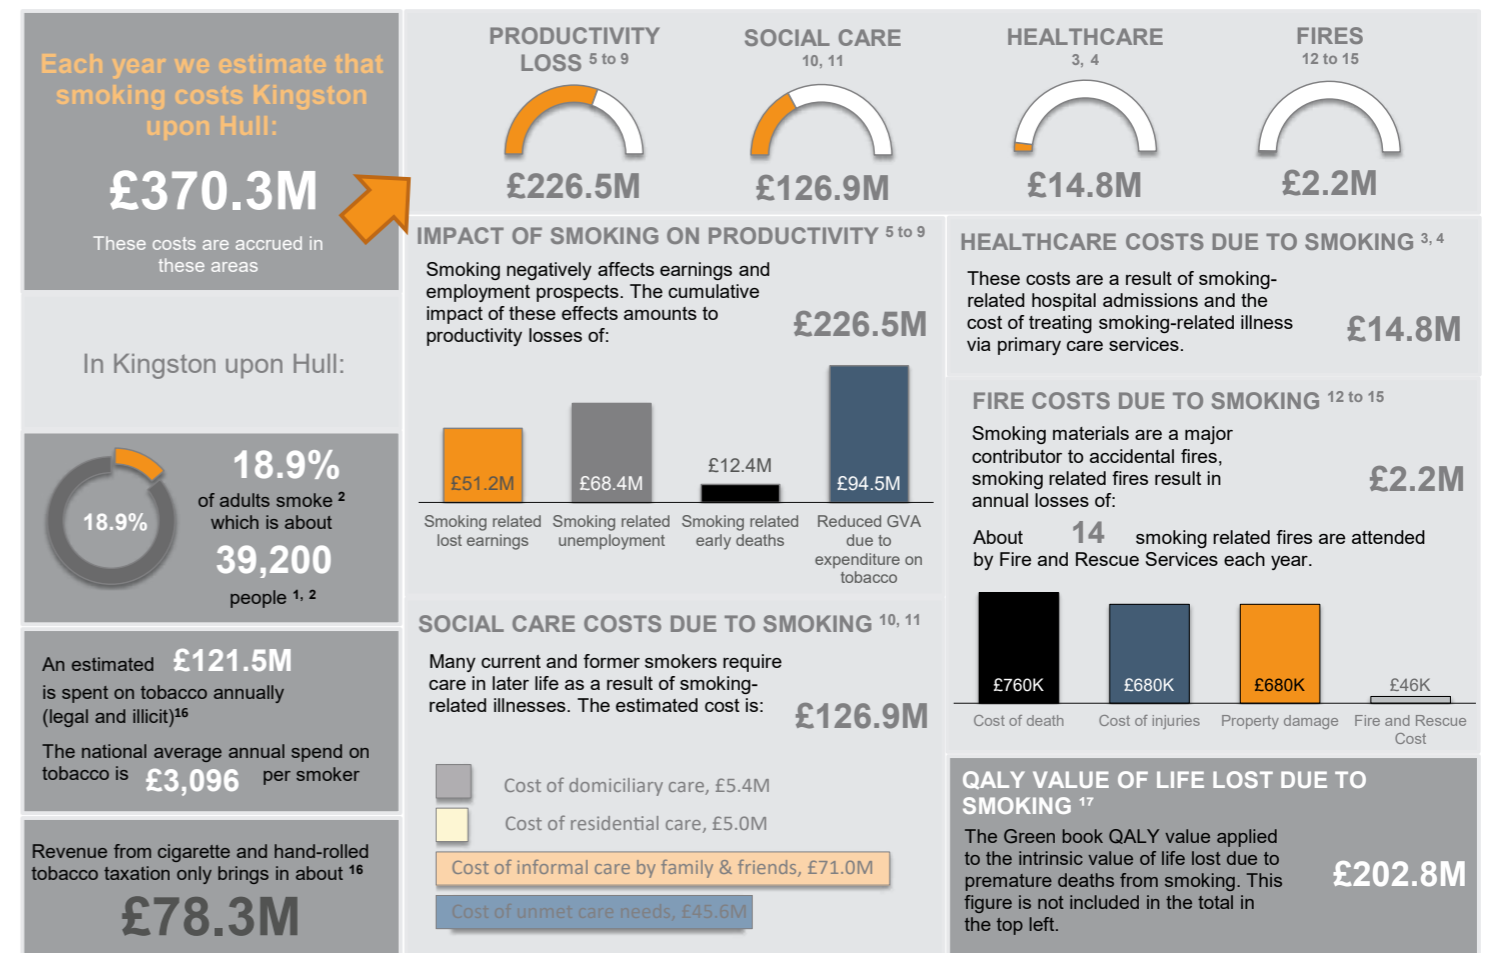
Each year we estimate that smoking costs Kingston upon Hull:

£370.3M

These costs are accrued in these areas

PRODUCTIVITY LOSS $^{5 \text{ to } 9}$

£226.5M

SOCIAL CARE $^{10, 11}$

£126.9M

HEALTHCARE $^{3, 4}$

£14.8M

FIRES $^{12 \text{ to } 15}$

£2.2M

In Kingston upon Hull:

18.9%

18.9%

of adults smoke $^{2}$ which is about

39,200

people $^{1, 2}$

An estimated £121.5M is spent on tobacco annually (legal and illicit)$^{16}$

The national average annual spend on tobacco is £3,096 per smoker

Revenue from cigarette and hand-rolled tobacco taxation only brings in about $^{16}$

£78.3M

IMPACT OF SMOKING ON PRODUCTIVITY $^{5 \text{ to } 9}$

Smoking negatively affects earnings and employment prospects. The cumulative impact of these effects amounts to productivity losses of:

£226.5M

£51.2M

£68.4M

£12.4M

£94.5M

Smoking related lost earnings

Smoking related unemployment

Smoking related early deaths

Reduced GVA due to expenditure on tobacco

SOCIAL CARE COSTS DUE TO SMOKING $^{10, 11}$

Many current and former smokers require care in later life as a result of smoking-related illnesses. The estimated cost is:

£126.9M

Cost of domiciliary care, £5.4M

Cost of residential care, £5.0M

Cost of informal care by family & friends, £71.0M

Cost of unmet care needs, £45.6M

HEALTHCARE COSTS DUE TO SMOKING $^{3, 4}$

These costs are a result of smoking-related hospital admissions and the cost of treating smoking-related illness via primary care services.

£14.8M

FIRE COSTS DUE TO SMOKING $^{12 \text{ to } 15}$

Smoking materials are a major contributor to accidental fires, smoking related fires result in annual losses of:

£2.2M

About 14 smoking related fires are attended by Fire and Rescue Services each year.

£760K

£680K

£680K

£46K

Cost of death

Cost of injuries

Property damage

Fire and Rescue Cost

QALY VALUE OF LIFE LOST DUE TO SMOKING $^{17}$

The Green book QALY value applied to the intrinsic value of life lost due to premature deaths from smoking. This figure is not included in the total in the top left.

£202.8M